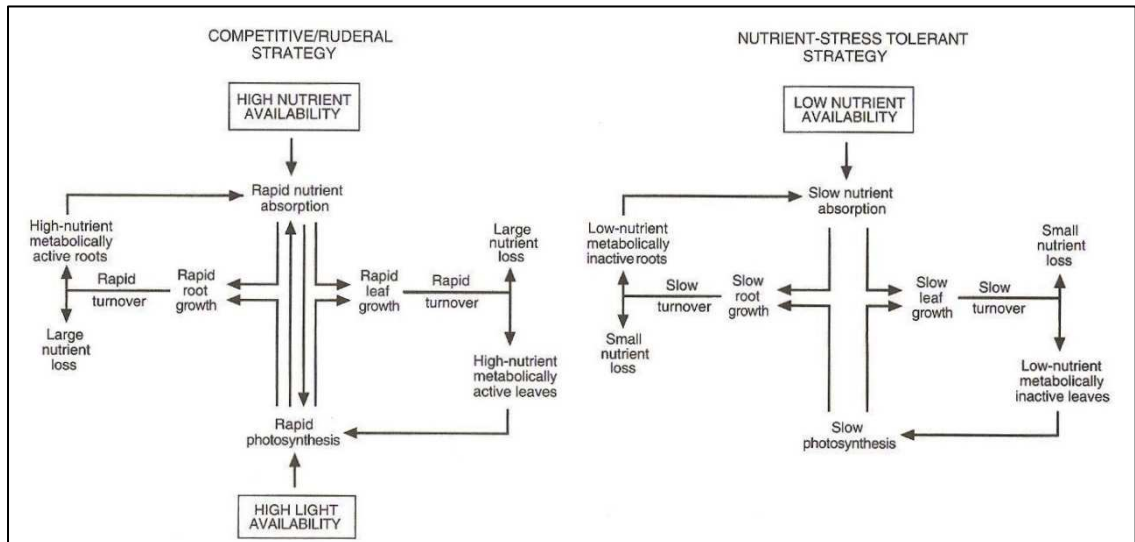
COMPETITIVE/RUDERAL STRATEGY

HIGH NUTRIENT AVAILABILITY

Rapid nutrient absorption

High-nutrient metabolically active roots

Rapid turnover

Rapid root growth

Large nutrient loss

Rapid leaf growth

Rapid turnover

Large nutrient loss

High-nutrient metabolically active leaves

Rapid photosynthesis

HIGH LIGHT AVAILABILITY

NUTRIENT-STRESS TOLERANT STRATEGY

LOW NUTRIENT AVAILABILITY

Slow nutrient absorption

Low-nutrient metabolically inactive roots

Slow turnover

Slow root growth

Small nutrient loss

Slow leaf growth

Slow turnover

Small nutrient loss

Low-nutrient metabolically inactive leaves

Slow photosynthesis